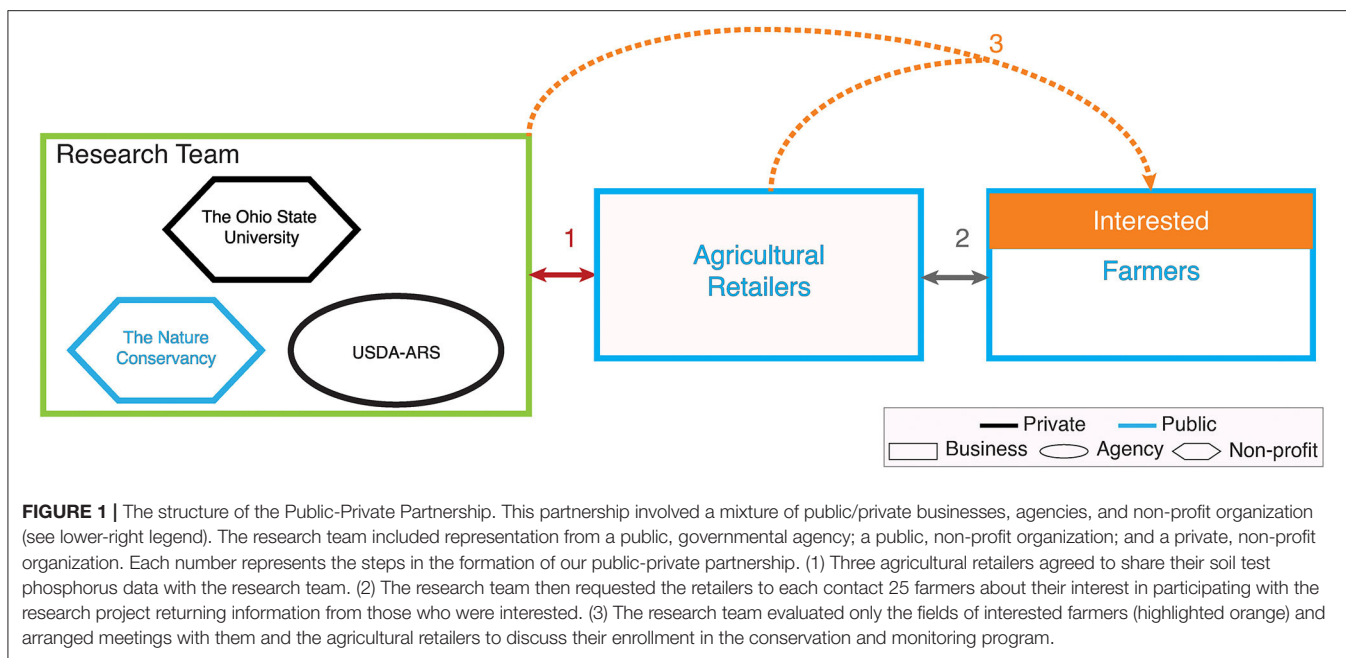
3

Research Team

The Ohio State University

The Nature Conservancy

USDA-ARS

1

Agricultural Retailers

2

Interested

Farmers

Private Public

Business Agency Non-profit

**FIGURE 1 |** The structure of the Public-Private Partnership. This partnership involved a mixture of public/private businesses, agencies, and non-profit organization (see lower-right legend). The research team included representation from a public, governmental agency; a public, non-profit organization; and a private, non-profit organization. Each number represents the steps in the formation of our public-private partnership. (1) Three agricultural retailers agreed to share their soil test phosphorus data with the research team. (2) The research team then requested the retailers to each contact 25 farmers about their interest in participating with the research project returning information from those who were interested. (3) The research team evaluated only the fields of interested farmers (highlighted orange) and arranged meetings with them and the agricultural retailers to discuss their enrollment in the conservation and monitoring program.